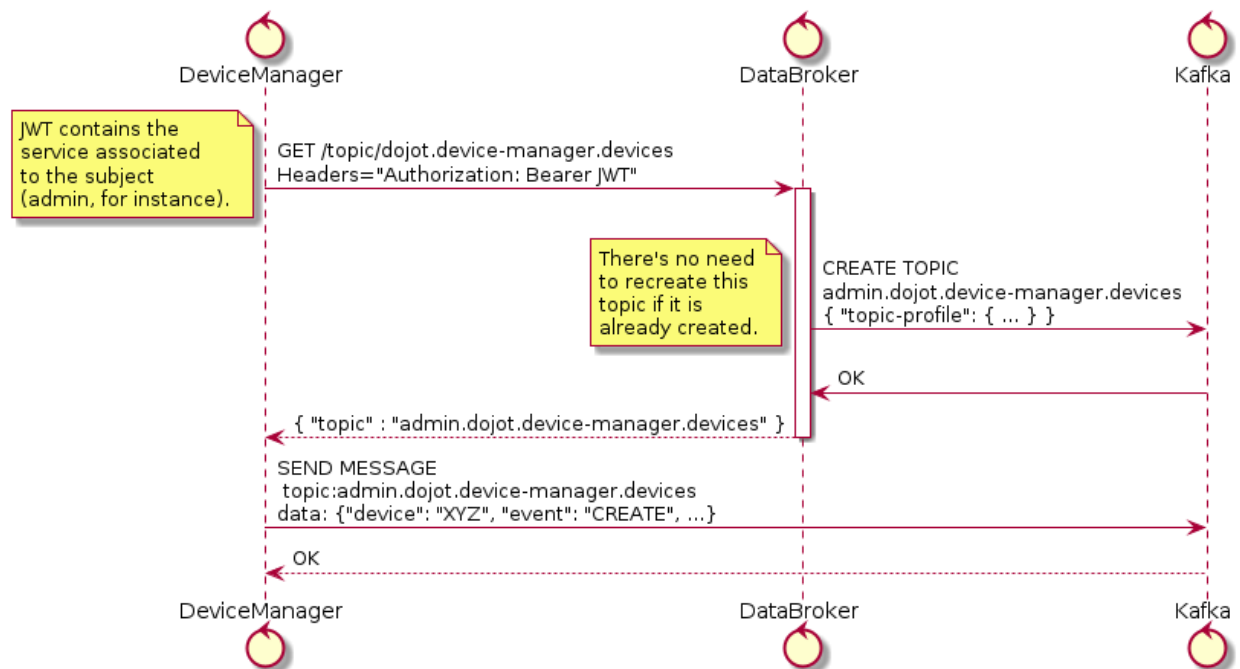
DeviceManager

DataBroker

Kafka

JWT contains the service associated to the subject (admin, for instance).

GET /topic/dojot.device-manager.devices
Headers="Authorization: Bearer JWT"

There's no need to recreate this topic if it is already created.

CREATE TOPIC
admin.dojot.device-manager.devices
{ "topic-profile": { ... } }

OK

{ "topic" : "admin.dojot.device-manager.devices" }

SEND MESSAGE
topic:admin.dojot.device-manager.devices
data: {"device": "XYZ", "event": "CREATE", ...}

OK

DeviceManager

DataBroker

Kafka